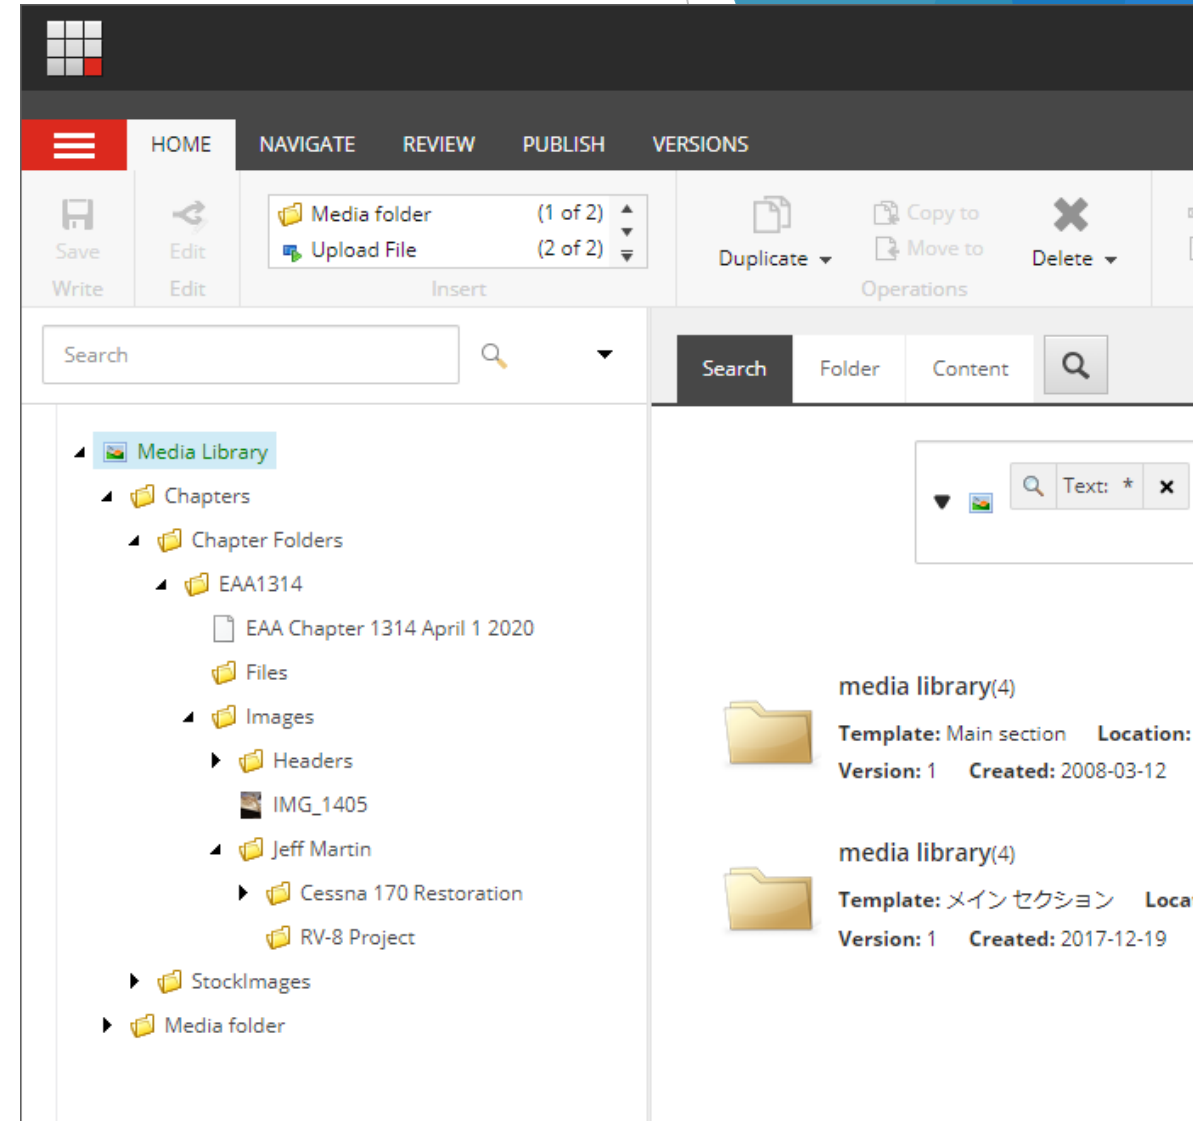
HOME NAVIGATE REVIEW PUBLISH VERSIONS

Save
Write

Edit
Edit

Media folder (1 of 2)
Upload File (2 of 2)
Insert

Duplicate
Copy to
Move to
Delete
Operations

Search

Search Folder Content

Media Library
Chapters
Chapter Folders
EAA1314
EAA Chapter 1314 April 1 2020
Files
Images
Headers
IMG_1405
Jeff Martin
Cessna 170 Restoration
RV-8 Project
StockImages
Media folder

Text: *

media library(4)
Template: Main section Location:
Version: 1 Created: 2008-03-12

media library(4)
Template: メイン セクション Loca
Version: 1 Created: 2017-12-19